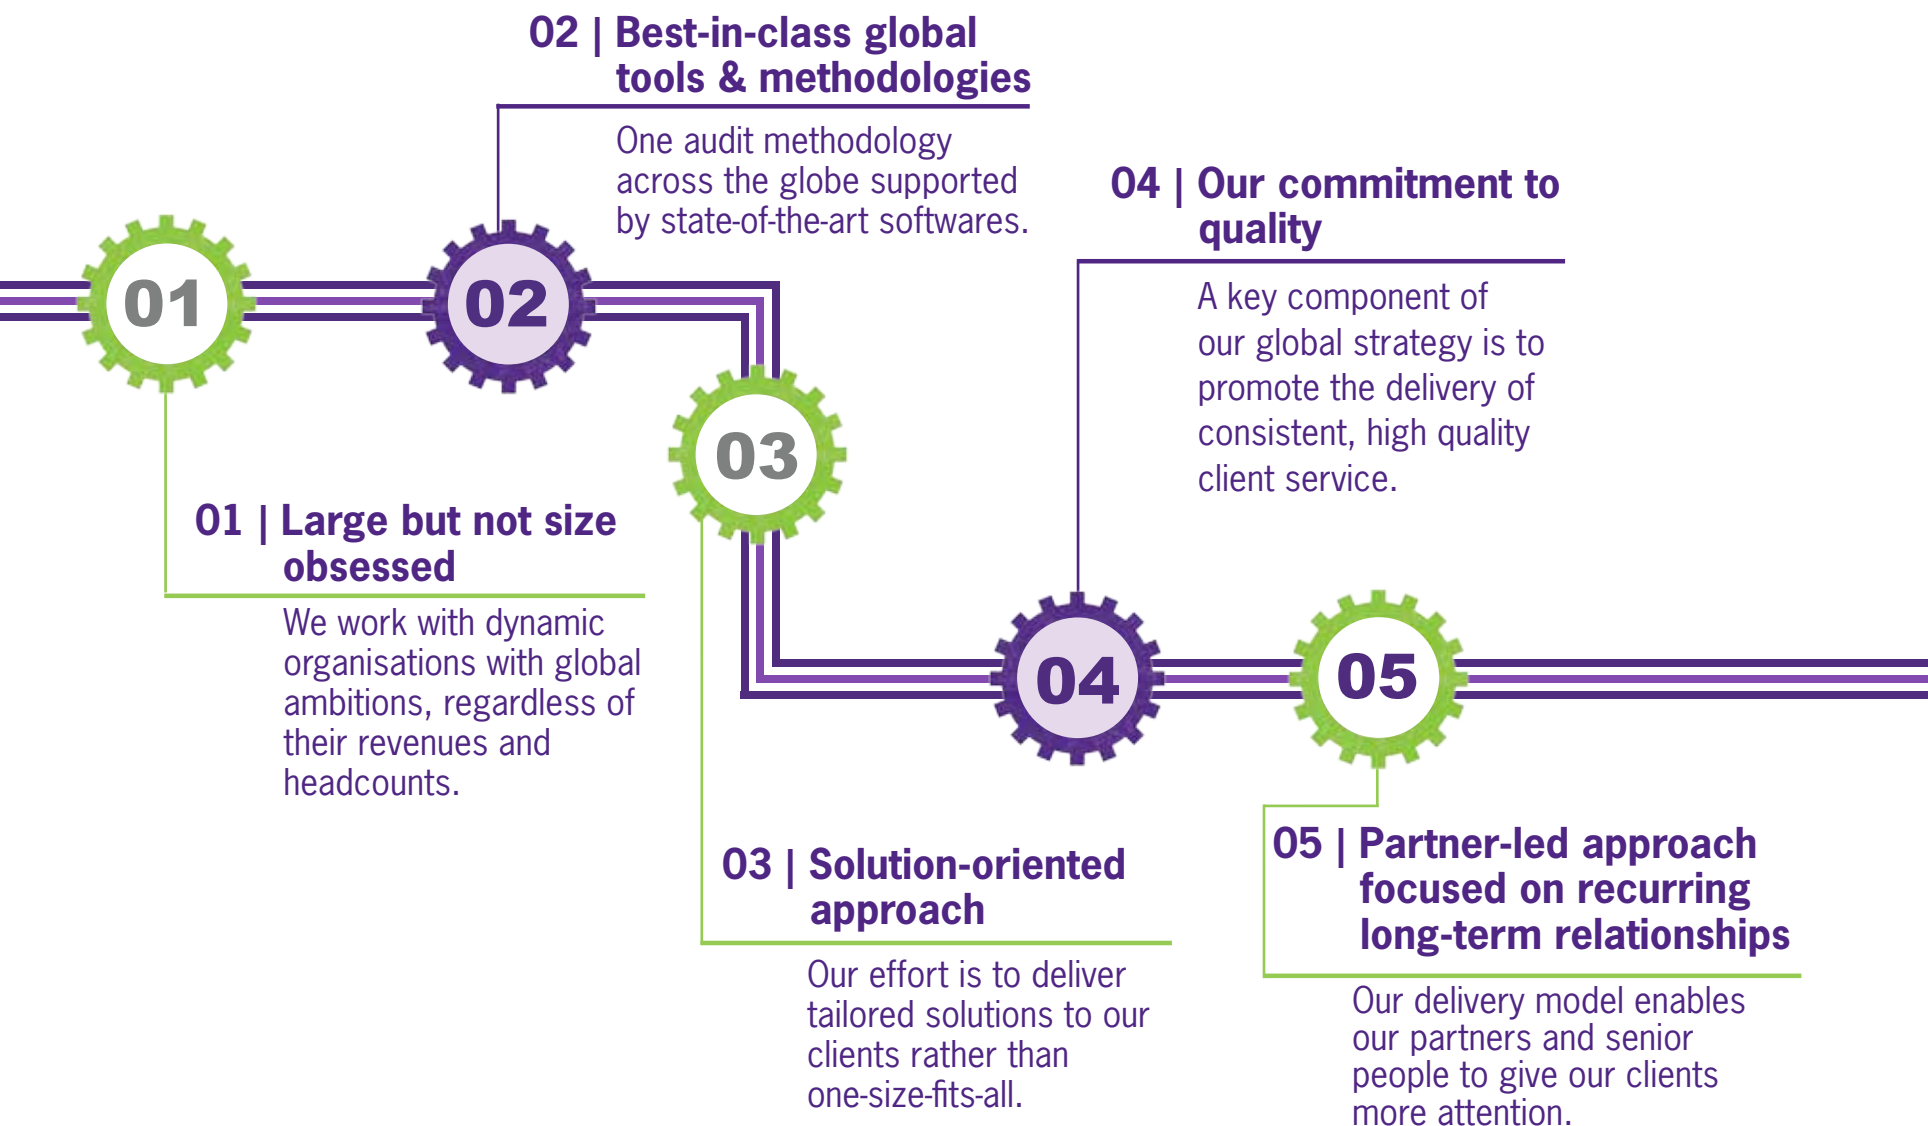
02 | Best-in-class global tools & methodologies

One audit methodology across the globe supported by state-of-the-art softwares.

04 | Our commitment to quality

A key component of our global strategy is to promote the delivery of consistent, high quality client service.

01

02

03

04

05

01 | Large but not size obsessed

We work with dynamic organisations with global ambitions, regardless of their revenues and headcounts.

03 | Solution-oriented approach

Our effort is to deliver tailored solutions to our clients rather than one-size-fits-all.

05 | Partner-led approach focused on recurring long-term relationships

Our delivery model enables our partners and senior people to give our clients more attention.